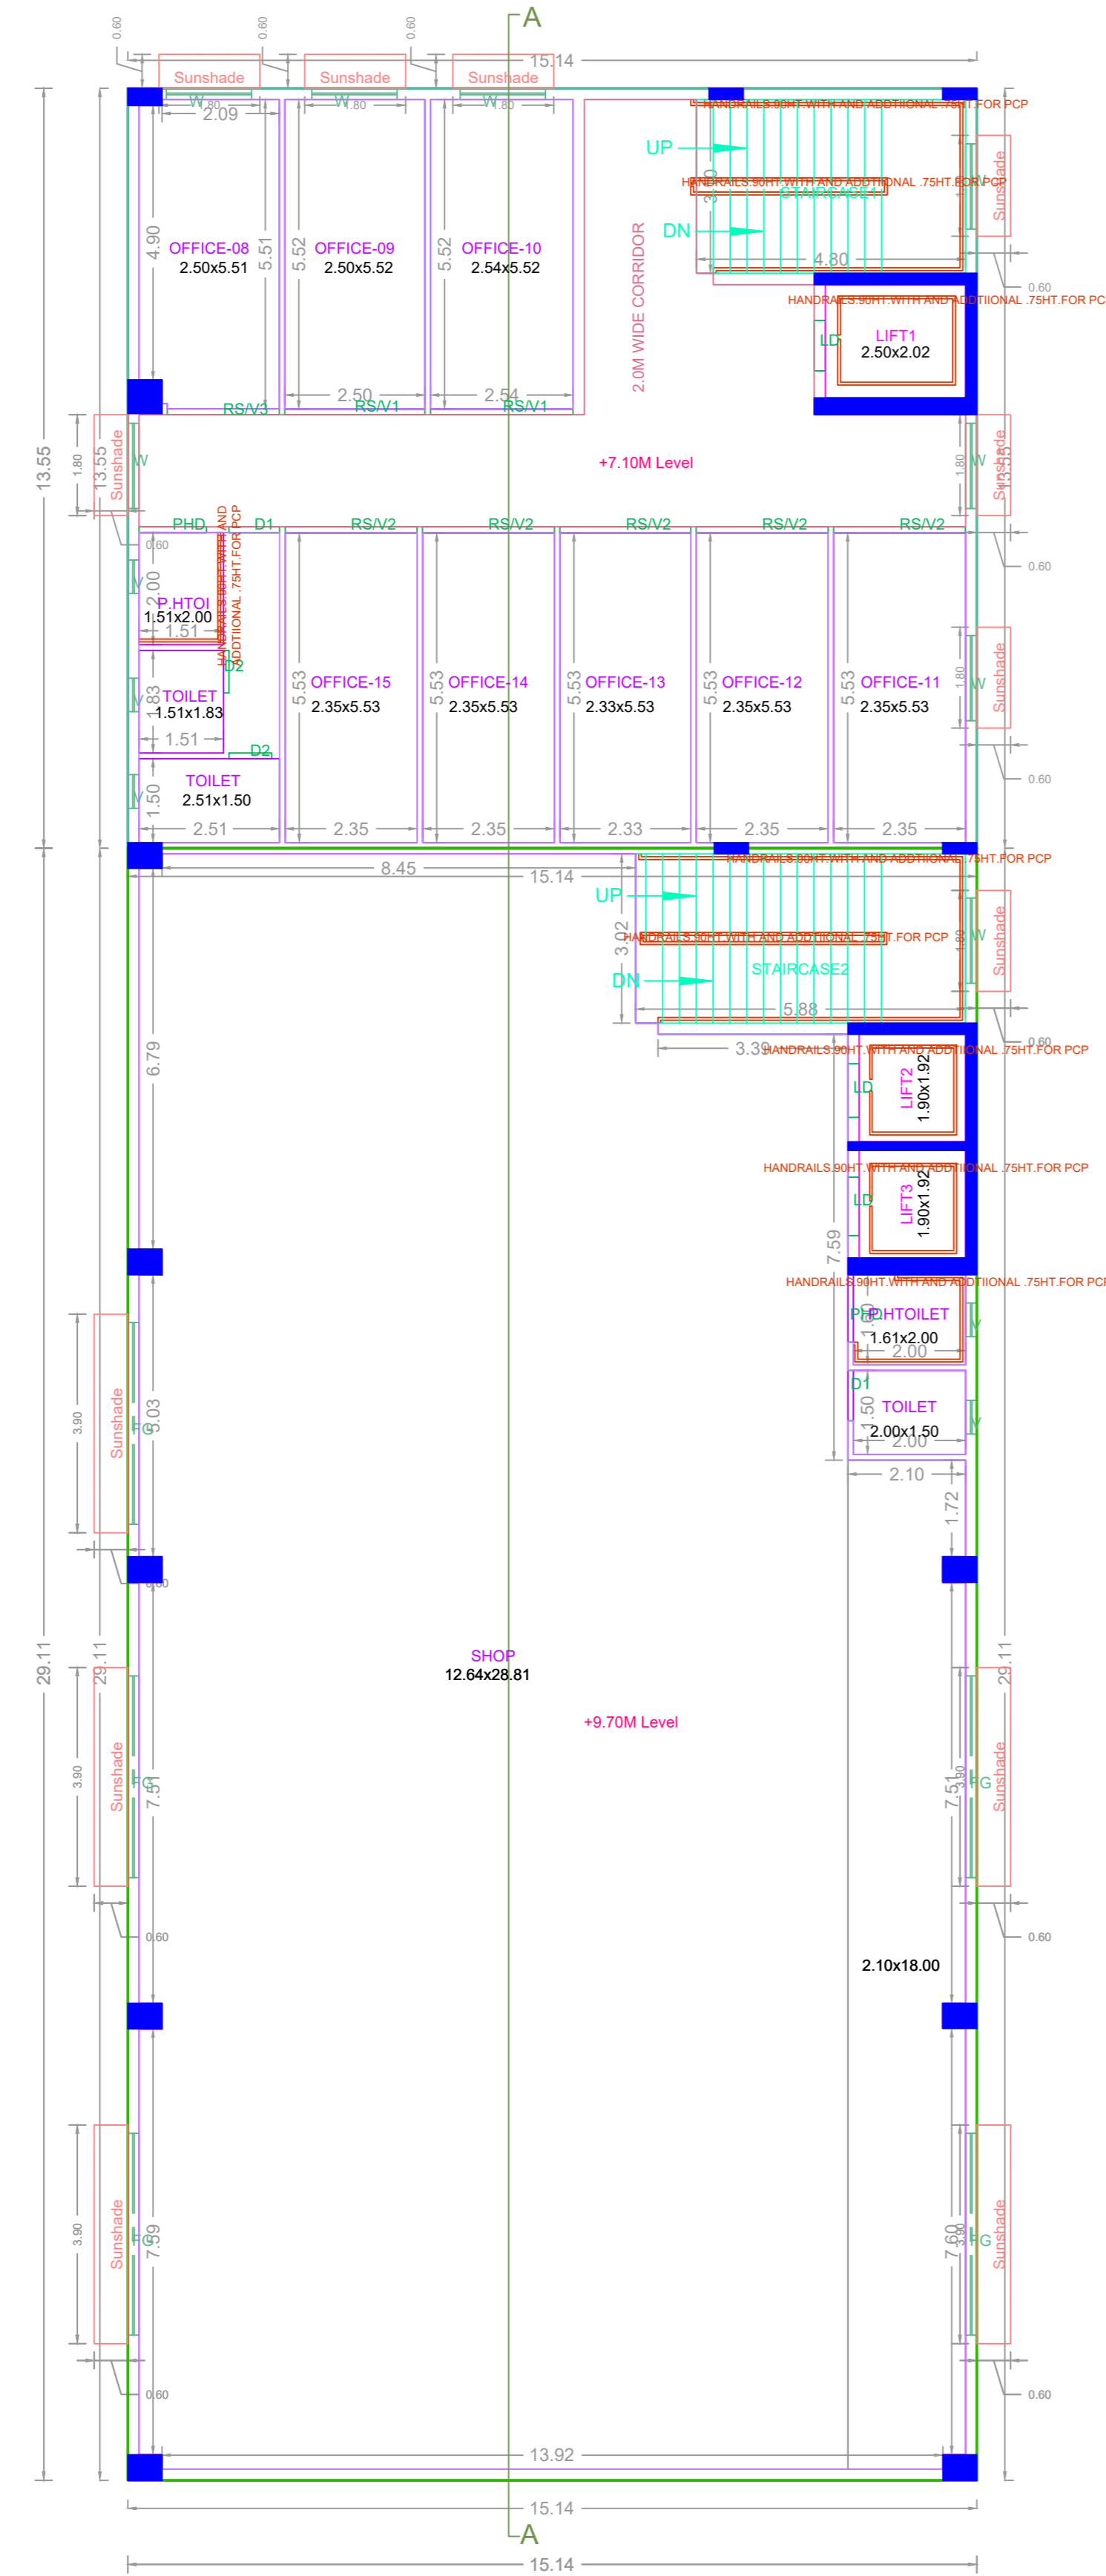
A
0.60 0.60 0.60
15.14
Sunshade Sunshade Sunshade
W .80 W .80 W .80
2.09
HANDRAILS.90HT.WITH AND ADDTIIONAL .75HT.FOR PCP
UP
HANDRAILS.90HT.WITH AND ADDTIIONAL .75HT.FOR PCP
STAIRCASE1
3.20
DN
4.80
Sunshade
0.60
HANDRAILS.90HT.WITH AND ADDTIIONAL .75HT.FOR PCP
4.90 OFFICE-08 2.50x5.51 5.51
5.52 OFFICE-09 2.50x5.52
5.52 OFFICE-10 2.54x5.52
2.0M WIDE CORRIDOR
LD
LIFT1
2.50x2.02
2.50 2.54
RS/V3 RS/V1 RS/V1
13.55
1.80
13.55
Sunshade
W
+7.10M Level
1.80 W
Sunshade
13.55
PHD D1 RS/V2 RS/V2 RS/V2 RS/V2 RS/V2
0.60
0.60
HANDRAILS.90HT.WITH AND ADDTIIONAL .75HT.FOR PCP
2.00
P.HTOI
1.51x2.00
1.51
D2
1.83 TOILET 1.51x1.83
1.51
D2
1.50 TOILET 2.51x1.50
2.51
5.53 OFFICE-15 2.35x5.53
5.53 OFFICE-14 2.35x5.53
5.53 OFFICE-13 2.33x5.53
5.53 OFFICE-12 2.35x5.53
5.53 OFFICE-11 2.35x5.53
1.80 W
Sunshade
0.60
2.35 2.35 2.33 2.35 2.35
8.45
15.14
HANDRAILS.90HT.WITH AND ADDTIIONAL .75HT.FOR PCP
UP
3.02
HANDRAILS.90HT.WITH AND ADDTIIONAL .75HT.FOR PCP
STAIRCASE2
1.80 W
Sunshade
DN
5.88
0.60
3.39
HANDRAILS.90HT.WITH AND ADDTIIONAL .75HT.FOR PCP
6.79
LD
LIFT2
1.90x1.92
HANDRAILS.90HT.WITH AND ADDTIIONAL .75HT.FOR PCP
LD
LIFT3
1.90x1.92
7.59
HANDRAILS.90HT.WITH AND ADDTIIONAL .75HT.FOR PCP
PHD PHTOILET
1.61x2.00
2.00
D1
1.50 TOILET
2.00x1.50
2.00
2.10
1.72
3.90
Sunshade
FG
9.03
0.60
29.11
29.11
SHOP
12.64x28.81
+9.70M Level
29.11
3.90
Sunshade
FG
7.51
7.51
3.90
FG
Sunshade
0.60
0.60
2.10x18.00
3.90
Sunshade
FG
7.59
7.60
3.90
FG
Sunshade
0.60
0.60
13.92
15.14
A
15.14